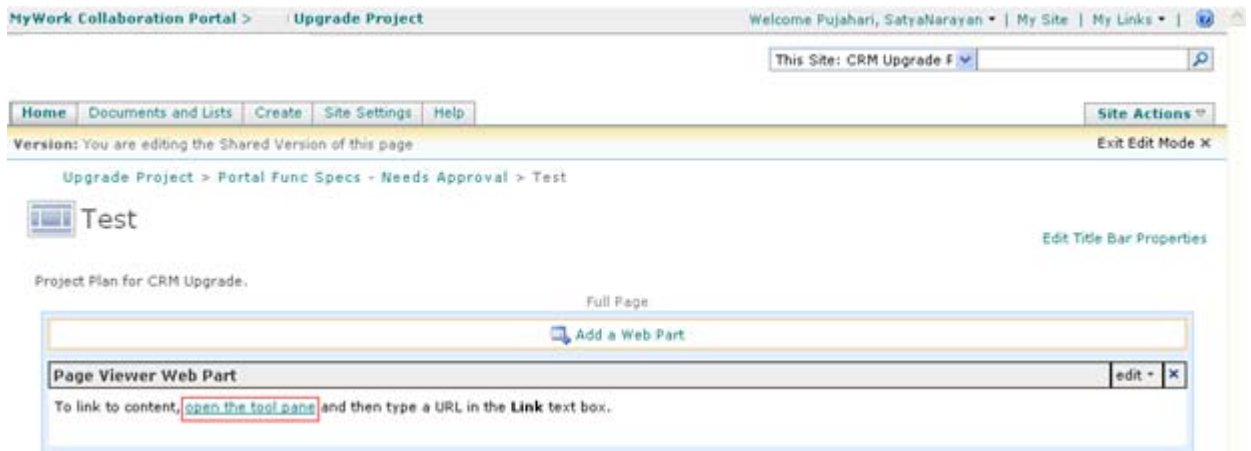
MyWork Collaboration Portal > Upgrade Project

Welcome Pujahari, SatyaNarayan ▾ | My Site | My Links ▾ |

This Site: CRM Upgrade F

Home | Documents and Lists | Create | Site Settings | Help

Site Actions ▾

Version: You are editing the Shared Version of this page

Exit Edit Mode ×

Upgrade Project > Portal Func Specs - Needs Approval > Test

Test

Edit Title Bar Properties

Project Plan for CRM Upgrade.

Full Page

Add a Web Part

Page Viewer Web Part

edit ▾ ×

To link to content, open the tool pane and then type a URL in the **Link** text box.